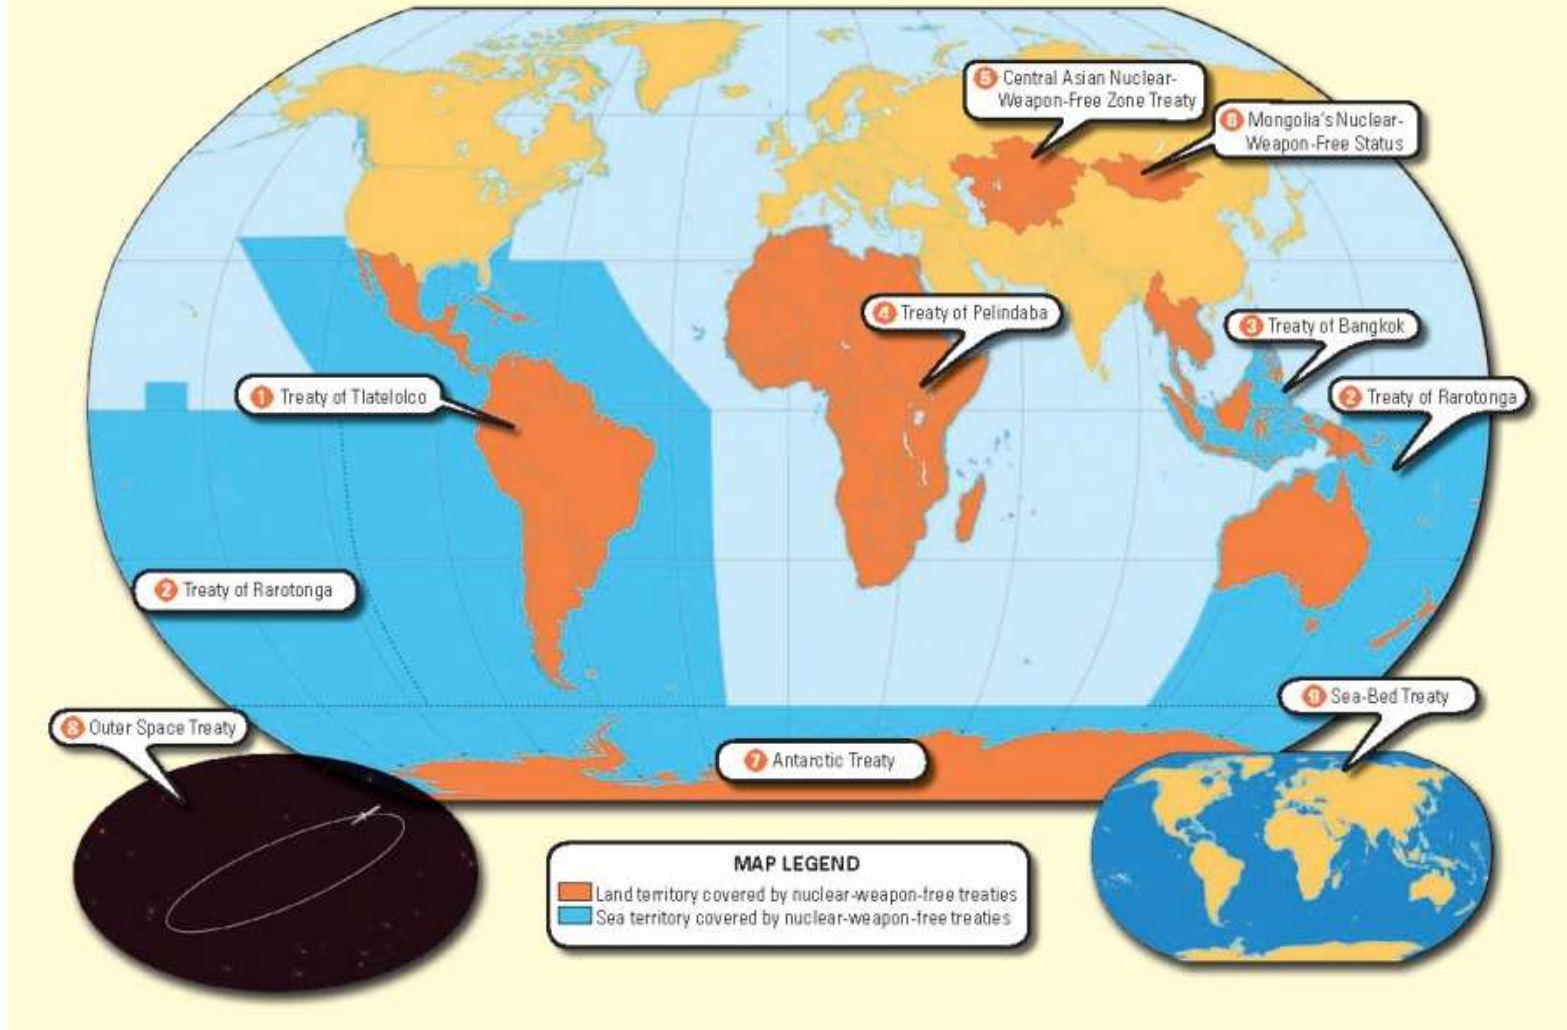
5 Central Asian Nuclear-Weapon-Free Zone Treaty

6 Mongolia's Nuclear-Weapon-Free Status

4 Treaty of Pelindaba

3 Treaty of Bangkok

1 Treaty of Tlatelolco

2 Treaty of Rarotonga

2 Treaty of Rarotonga

9 Sea-Bed Treaty

8 Outer Space Treaty

7 Antarctic Treaty

MAP LEGEND
Land territory covered by nuclear-weapon-free treaties
Sea territory covered by nuclear-weapon-free treaties